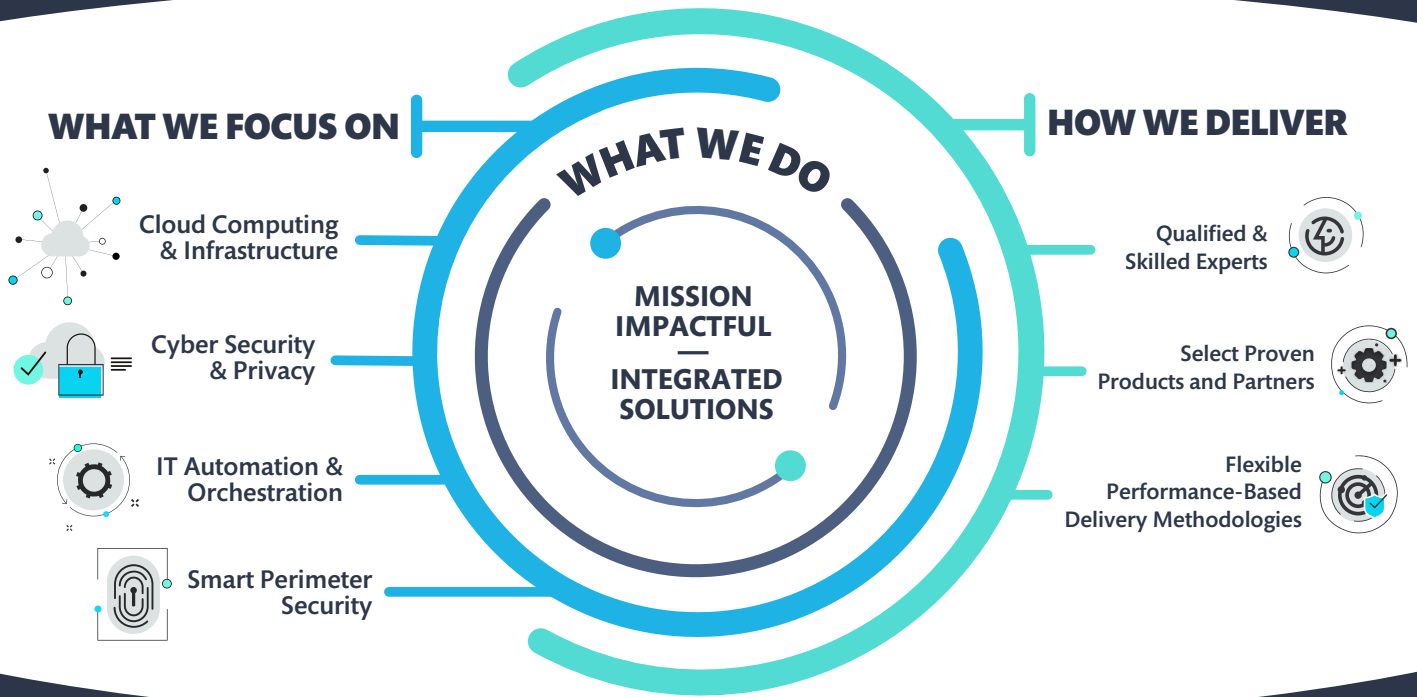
WHAT WE FOCUS ON

Cloud Computing & Infrastructure

Cyber Security & Privacy

IT Automation & Orchestration

Smart Perimeter Security

WHAT WE DO

MISSION IMPACTFUL
—
INTEGRATED SOLUTIONS

HOW WE DELIVER

Qualified & Skilled Experts

Select Proven Products and Partners

Flexible Performance-Based Delivery Methodologies